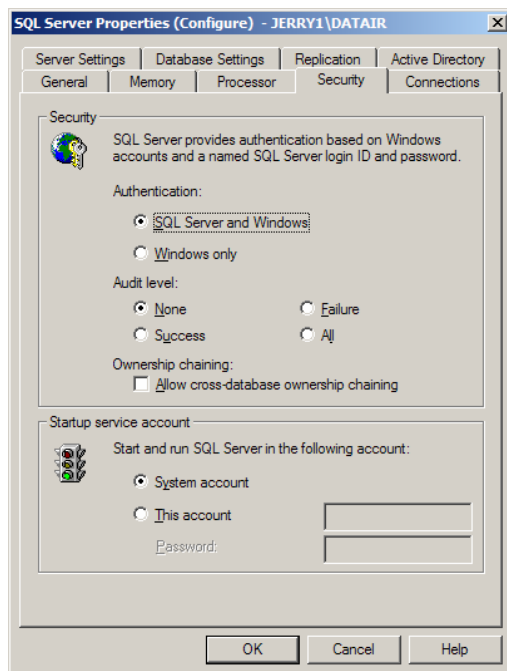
SQL Server Properties (Configure) - JERRY1\DATAIR

Server Settings | Database Settings | Replication | Active Directory
General | Memory | Processor | Security | Connections

Security

SQL Server provides authentication based on Windows accounts and a named SQL Server login ID and password.

Authentication:

SQL Server and Windows

Windows only

Audit level:

None

Failure

Success

All

Ownership chaining:

Allow cross-database ownership chaining

Startup service account

Start and run SQL Server in the following account:

System account

This account

Password:

OK

Cancel

Help